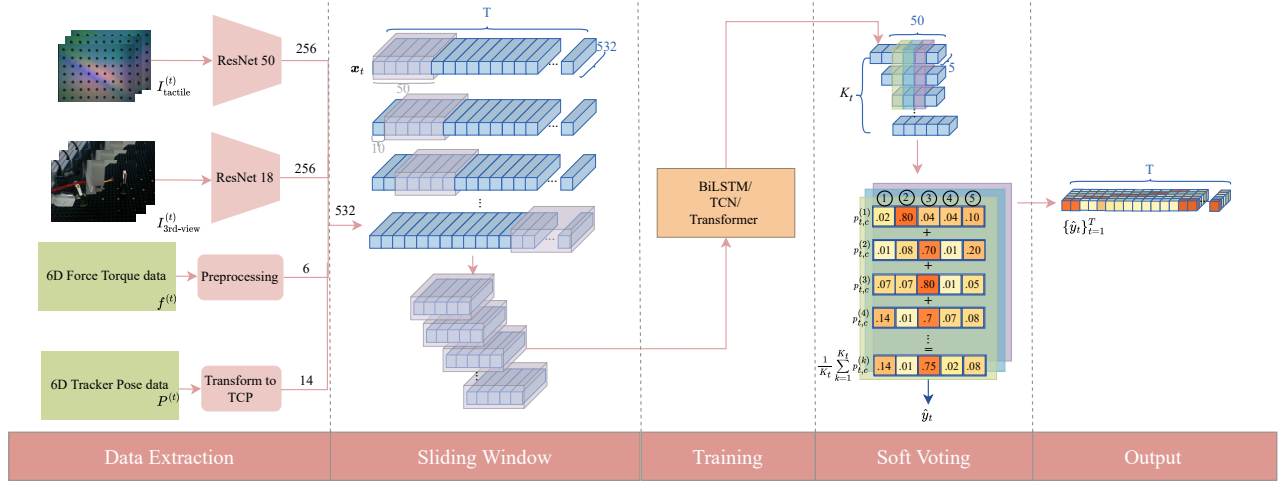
$I_{\text{tactile}}^{(t)}$

ResNet 50

256

$I_{\text{3rd-view}}^{(t)}$

ResNet 18

256

6D Force Torque data

$f^{(t)}$

Preprocessing

6

6D Tracker Pose data

$P^{(t)}$

Transform to TCP

14

532

T

$\boldsymbol{x}_t$

...

532

50

10

...

...

...

⋮

⋮

BiLSTM/ TCN/ Transformer

50

5

$K_t$

⋮

1 2 3 4 5

| $p_{t,c}^{(1)}$ | .02 | .80 | .04 | .04 | .10 |
|---|---|---|---|---|---|
| + | | | | | |
| $p_{t,c}^{(2)}$ | .01 | .08 | .70 | .01 | .20 |
| + | | | | | |
| $p_{t,c}^{(3)}$ | .07 | .07 | .80 | .01 | .05 |
| + | | | | | |
| $p_{t,c}^{(4)}$ | .14 | .01 | .7 | .07 | .08 |
| ⋮ | | | | | |
| = | | | | | |
| $\frac{1}{K_t}\sum_{k=1}^{K_t} p_{t,c}^{(k)}$ | .14 | .01 | .75 | .02 | .08 |

$\hat{y}_t$

T

$\{\hat{y}_t\}_{t=1}^{T}$

Data Extraction

Sliding Window

Training

Soft Voting

Output